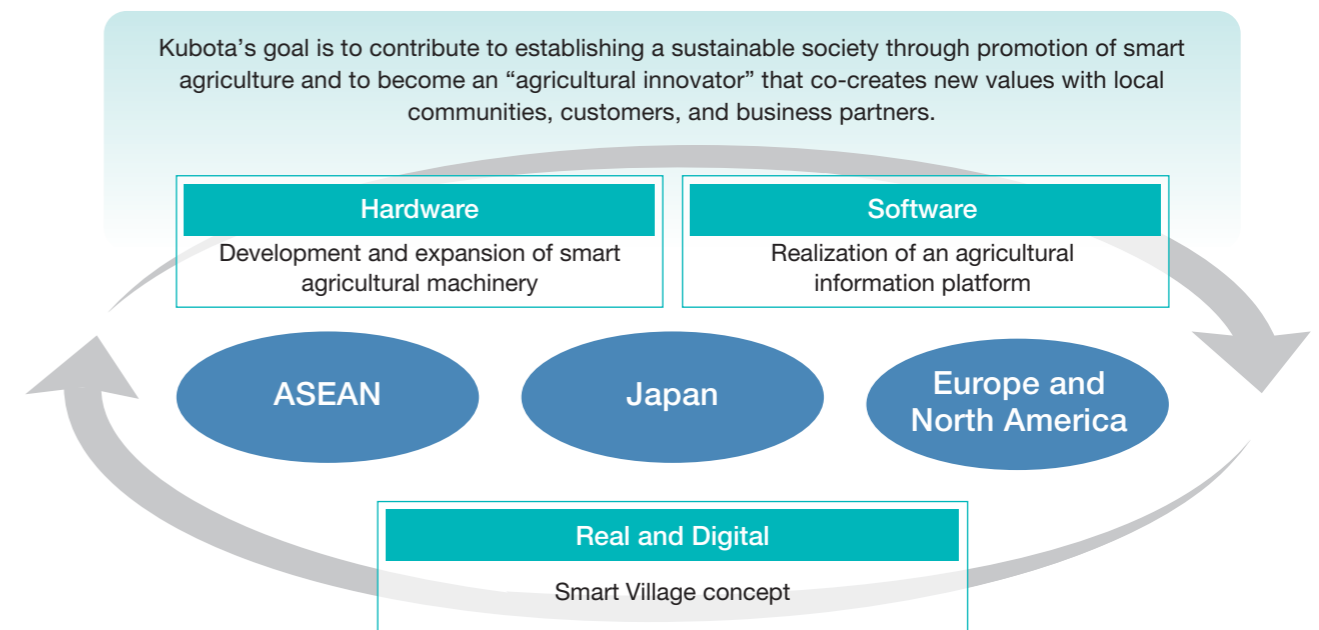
Kubota's goal is to contribute to establishing a sustainable society through promotion of smart agriculture and to become an "agricultural innovator" that co-creates new values with local communities, customers, and business partners.

Hardware

Development and expansion of smart agricultural machinery

Software

Realization of an agricultural information platform

ASEAN

Japan

Europe and North America

Real and Digital

Smart Village concept